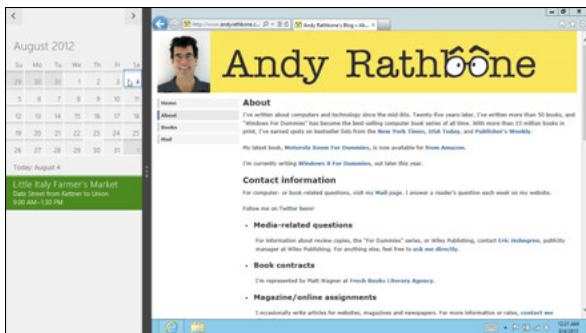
August 2012

| Su | Mo | Tu | We | Th | Fr | Sa |
|---|---|---|---|---|---|---|
| 29 | 30 | 31 | 1 | 2 | 3 | 4 |
| 5 | 6 | 7 | 8 | 9 | 10 | 11 |
| 12 | 13 | 14 | 15 | 16 | 17 | 18 |
| 19 | 20 | 21 | 22 | 23 | 24 | 25 |
| 26 | 27 | 28 | 29 | 30 | 31 | 1 |

Today: August 4

Little Italy Farmer's Market
Date Street from Kettner to Union
9:00 AM–1:30 PM

http://www.andyrathbone.c...
Andy Rathbone's Blog – Ab...

Andy Rathbone

Home
About
Books
Mail

About

I've written about computers and technology since the mid-80s. Twenty-five years later, I've written more than 50 books, and "Windows For Dummies" has become the best-selling computer book series of all time. With more than 15 million books in print, I've earned spots on bestseller lists from the New York Times, USA Today, and Publisher's Weekly.

My latest book, Motorola Xoom For Dummies, is now available for from Amazon.

I'm currently writing Windows 8 For Dummies, out later this year.

Contact information

For computer- or book-related questions, visit my Mail page. I answer a reader's question each week on my website.

Follow me on Twitter here!

• Media-related questions

For information about review copies, the "For Dummies" series, or Wiley Publishing, contact Eric Holmgren, publicity manager at Wiley Publishing. For anything else, feel free to ask me directly.

• Book contracts

I'm represented by Matt Wagner at Fresh Books Literary Agency.

• Magazine/online assignments

I occasionally write articles for websites, magazines and newspapers. For more information or rates, contact me

10:21 AM
8/4/2012